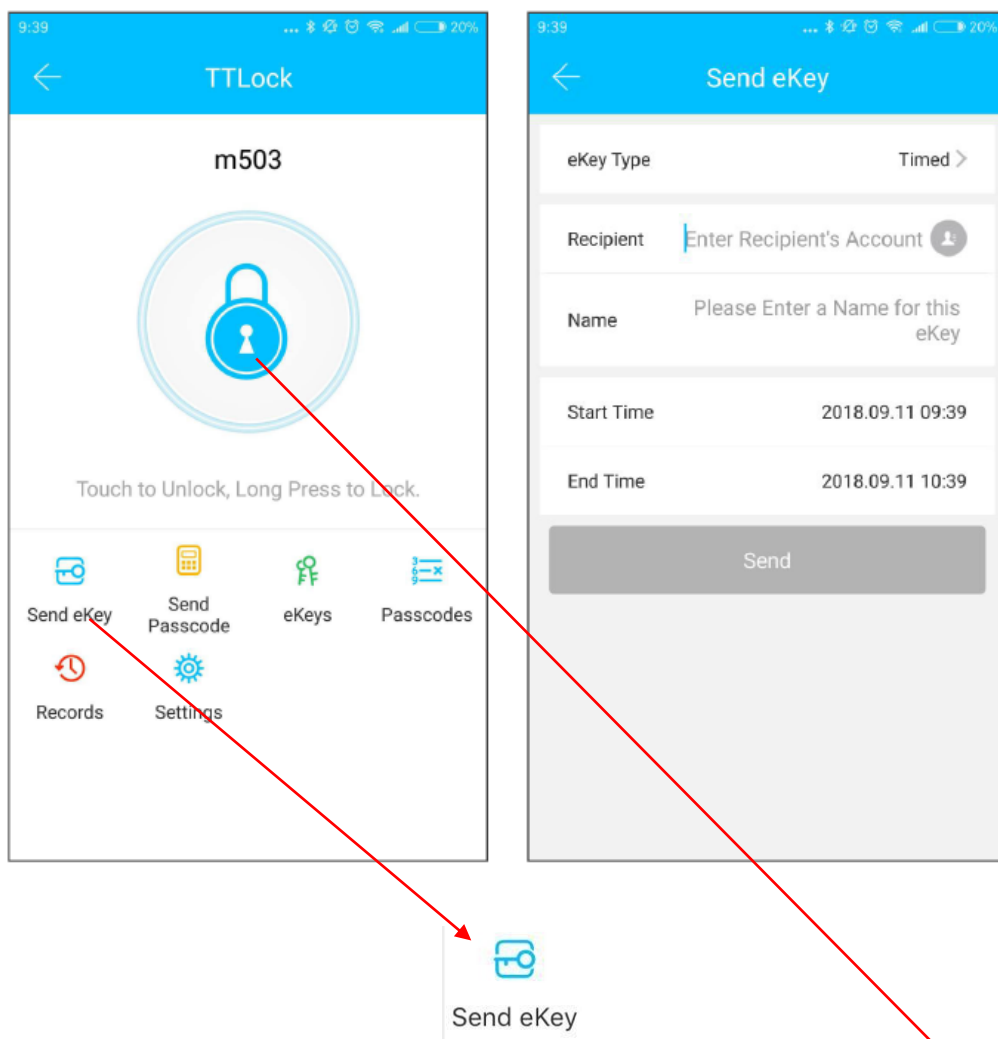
9:39 20%

TTLock

m503

Touch to Unlock, Long Press to Lock.

Send eKey

Send Passcode

eKeys

Passcodes

Records

Settings

9:39 20%

Send eKey

eKey Type Timed

Recipient Enter Recipient's Account

Name Please Enter a Name for this eKey

Start Time 2018.09.11 09:39

End Time 2018.09.11 10:39

Send

Send eKey